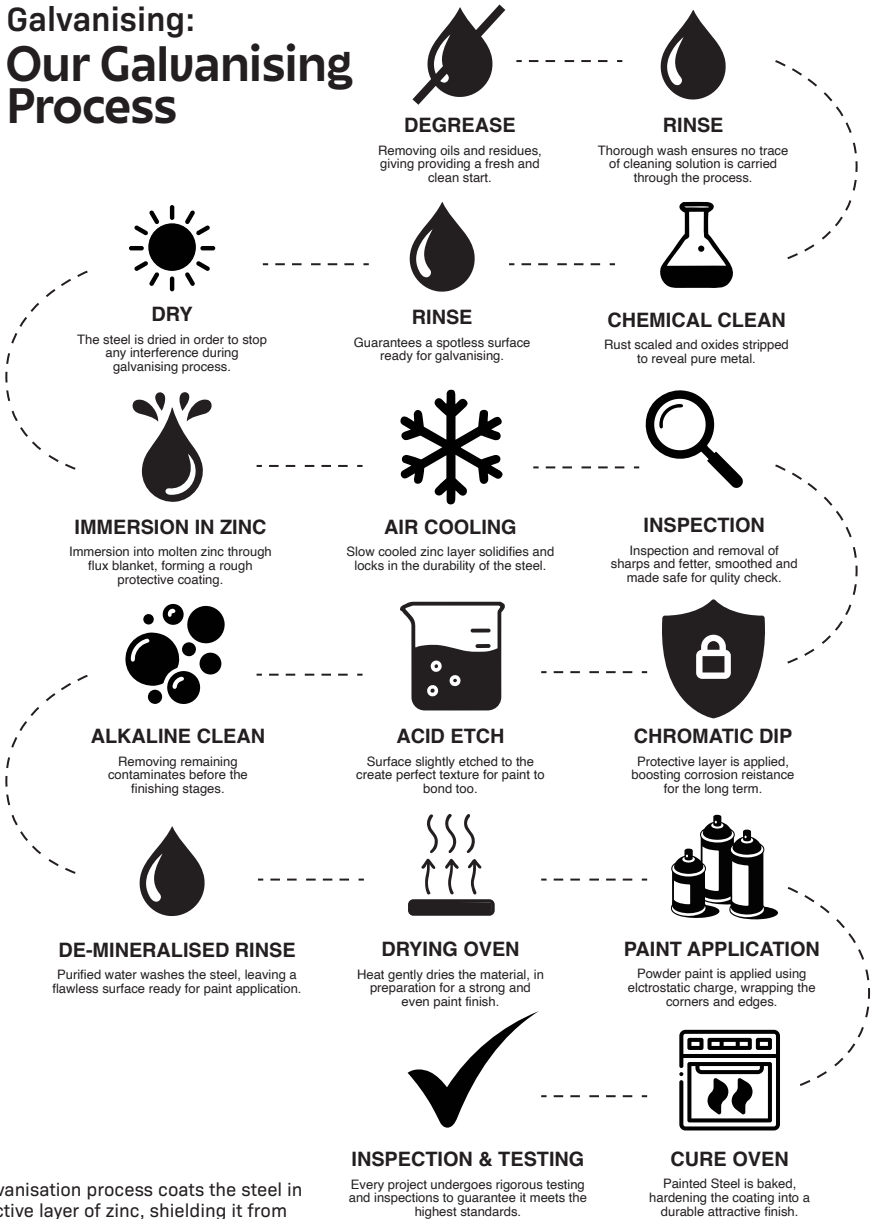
Galvanising:
Our Galvanising Process

DEGREASE
Removing oils and residues, giving providing a fresh and clean start.

RINSE
Thorough wash ensures no trace of cleaning solution is carried through the process.

DRY
The steel is dried in order to stop any interference during galvanising process.

RINSE
Guarantees a spotless surface ready for galvanising.

CHEMICAL CLEAN
Rust scaled and oxides stripped to reveal pure metal.

IMMERSION IN ZINC
Immersion into molten zinc through flux blanket, forming a rough protective coating.

AIR COOLING
Slow cooled zinc layer solidifies and locks in the durability of the steel.

INSPECTION
Inspection and removal of sharps and fetter, smoothed and made safe for qulity check.

ALKALINE CLEAN
Removing remaining contaminates before the finishing stages.

ACID ETCH
Surface slightly etched to the create perfect texture for paint to bond too.

CHROMATIC DIP
Protective layer is applied, boosting corrosion reistance for the long term.

DE-MINERALISED RINSE
Purified water washes the steel, leaving a flawless surface ready for paint application.

DRYING OVEN
Heat gently dries the material, in preparation for a strong and even paint finish.

PAINT APPLICATION
Powder paint is applied using elctrostatic charge, wrapping the corners and edges.

INSPECTION & TESTING
Every project undergoes rigorous testing and inspections to guarantee it meets the highest standards.

CURE OVEN
Painted Steel is baked, hardening the coating into a durable attractive finish.

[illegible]vanisation process coats the steel in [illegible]ctive layer of zinc, shielding it from